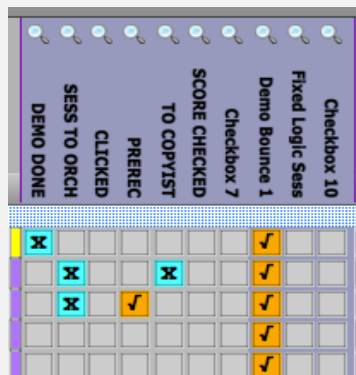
| DEMO DONE | SESS TO ORCH | CLICKED | PREREC | TO COPYIST | SCORE CHECKED | Checkbox 7 | Demo Bounce 1 | Fixed Logic Sess | Checkbox 10 |
|---|---|---|---|---|---|---|---|---|---|
| x | | | | | | | √ | | |
| | x | | | x | | | √ | | |
| | x | | √ | | | | √ | | |
| | | | | | | | √ | | |
| | | | | | | | √ | | |